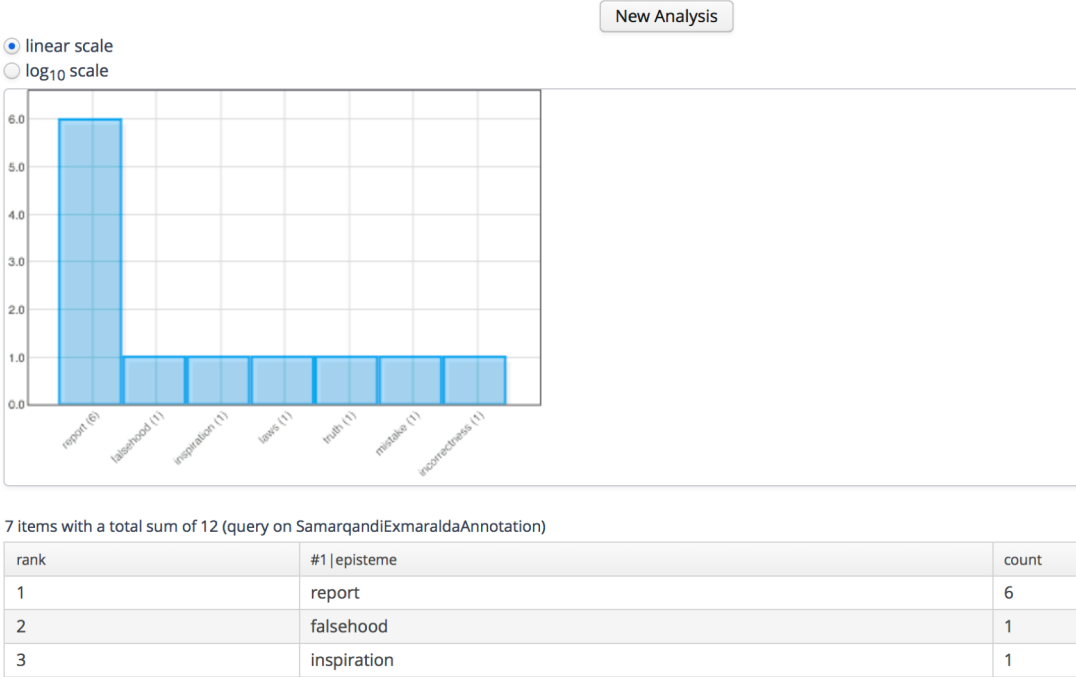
New Analysis

linear scale
$\log_{10}$ scale

6.0
5.0
4.0
3.0
2.0
1.0
0.0

report (6)
falsehood (1)
inspiration (1)
laws (1)
truth (1)
mistake (1)
incorrectness (1)

7 items with a total sum of 12 (query on SamarqandiExmaraldaAnnotation)

| rank | #1\|episteme | count |
|---|---|---|
| 1 | report | 6 |
| 2 | falsehood | 1 |
| 3 | inspiration | 1 |